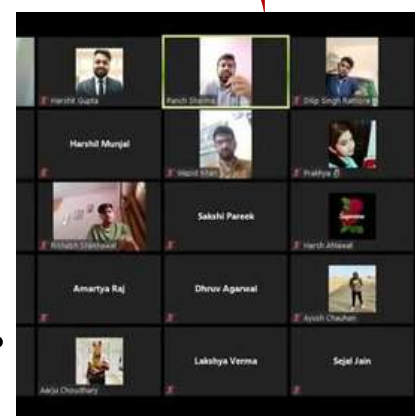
Harshit Gupta
Panch Sharma
Dilip Singh Rathore
Harshil Munjal
Wajid Khan
Prakhya
Rishabh Shekhawat
Sakshi Pareek
Supreme
Harsh Ahlawat
Amartya Raj
Dhruv Agarwal
Ayush Chauhan
Aarju Choudhary
Lakshya Verma
Sejal Jain